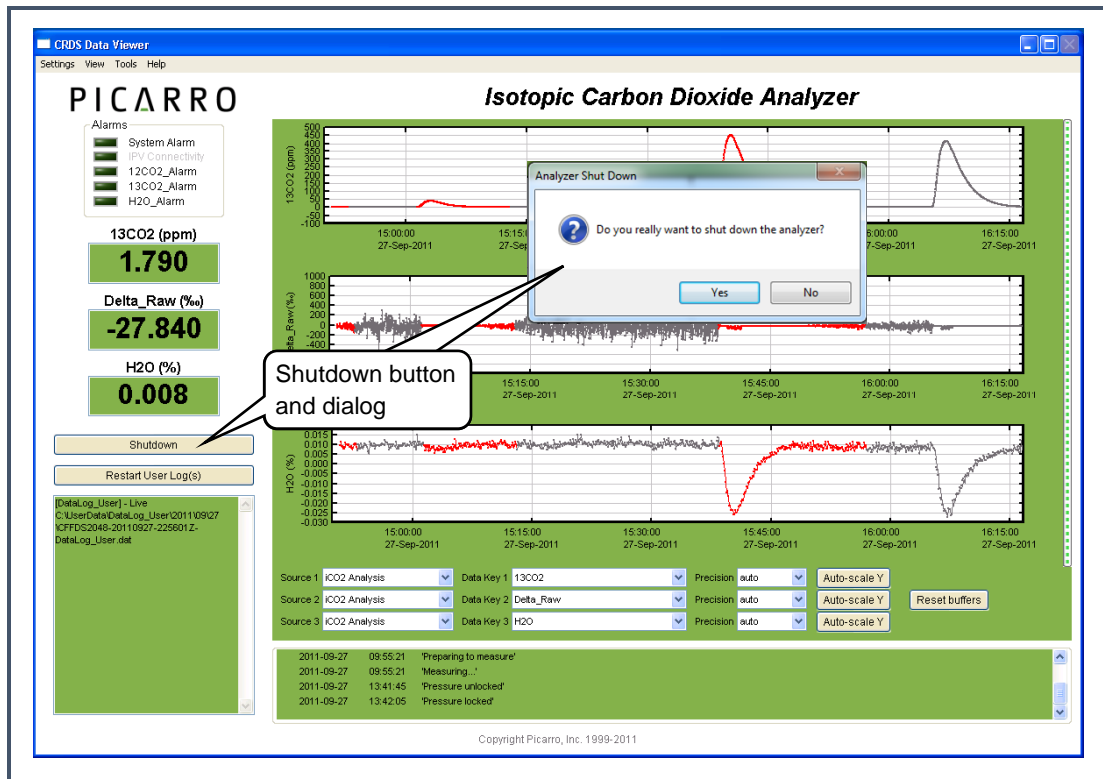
CRDS Data Viewer

Settings View Tools Help

PICARRO

Isotopic Carbon Dioxide Analyzer

Alarms
System Alarm
IPV Connectivity
12CO2_Alarm
13CO2_Alarm
H2O_Alarm

13CO2 (ppm)
1.790

Delta_Raw (‰)
-27.840

H2O (%)
0.008

Shutdown

Restart User Log(s)

[DataLog_User] - Live
C:\UserData\DataLog_User\2011\09\27\CFFDS2048-20110927-225601Z-DataLog_User.dat

13CO2 (ppm)
500 450 400 350 300 250 200 150 100 50 0 -50 -100
15:00:00 27-Sep-2011
15:15:00 27-Sep-2011
16:00:00 27-Sep-2011
16:15:00 27-Sep-2011

Analyzer Shut Down
Do you really want to shut down the analyzer?
Yes No

Delta_Raw (‰)
1000 800 600 400 200 0 -200 -400

Shutdown button and dialog

15:15:00 27-Sep-2011
15:30:00 27-Sep-2011
15:45:00 27-Sep-2011
16:00:00 27-Sep-2011
16:15:00 27-Sep-2011

H2O (%)
0.015 0.010 0.005 0.000 -0.005 -0.010 -0.015 -0.020 -0.025 -0.030
15:00:00 27-Sep-2011
15:15:00 27-Sep-2011
15:30:00 27-Sep-2011
15:45:00 27-Sep-2011
16:00:00 27-Sep-2011
16:15:00 27-Sep-2011

Source 1 iCO2 Analysis Data Key 1 13CO2 Precision auto Auto-scale Y
Source 2 iCO2 Analysis Data Key 2 Delta_Raw Precision auto Auto-scale Y Reset buffers
Source 3 iCO2 Analysis Data Key 3 H2O Precision auto Auto-scale Y

2011-09-27 09:55:21 'Preparing to measure'
2011-09-27 09:55:21 'Measuring...'
2011-09-27 13:41:45 'Pressure unlocked'
2011-09-27 13:42:05 'Pressure locked'

Copyright Picarro, Inc. 1999-2011